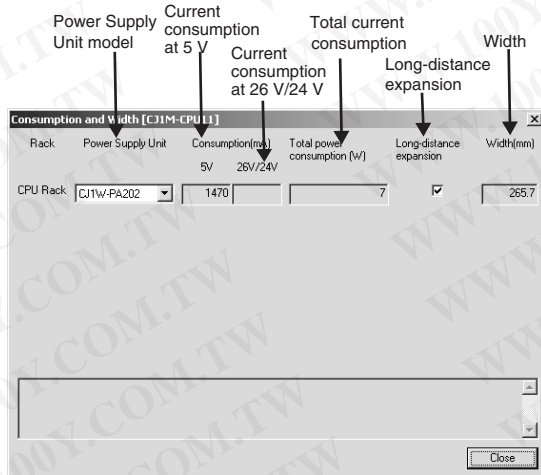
Power Supply Unit model

Current consumption at 5 V

Current consumption at 26 V/24 V

Total current consumption

Long-distance expansion

Width

Consumption and Width [CJ1M-CPU11]

×

| Rack | Power Supply Unit | Consumption(mA) 5V | 26V/24V | Total power consumption (W) | Long-distance expansion | Width(mm) |
|---|---|---|---|---|---|---|
| CPU Rack | CJ1W-PA202 | 1470 | | 7 | ☑ | 265.7 |

Close